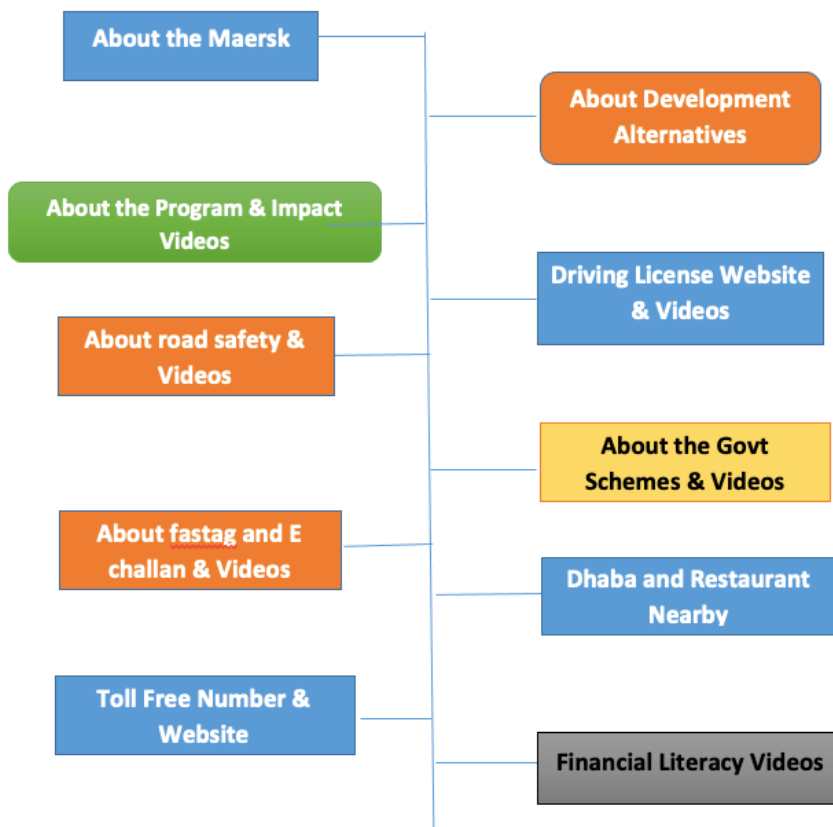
About the Maersk

About Development Alternatives

About the Program & Impact Videos

Driving License Website & Videos

About road safety & Videos

About the Govt Schemes & Videos

About fastag and E challan & Videos

Dhaba and Restaurant Nearby

Toll Free Number & Website

Financial Literacy Videos